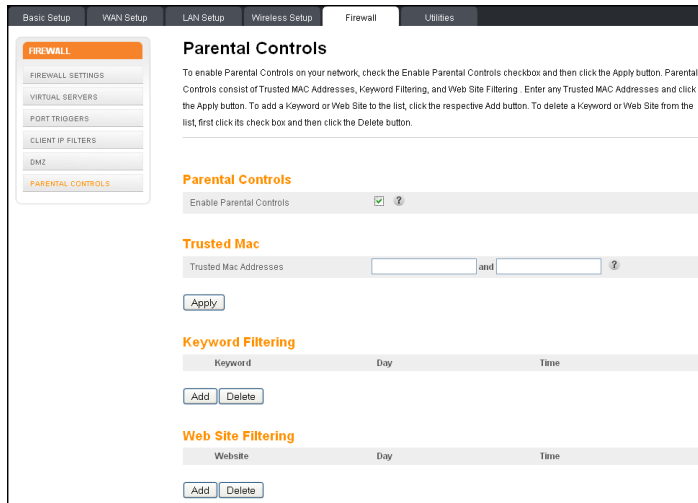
Basic Setup | WAN Setup | LAN Setup | Wireless Setup | Firewall | Utilities

FIREWALL
FIREWALL SETTINGS
VIRTUAL SERVERS
PORT TRIGGERS
CLIENT IP FILTERS
DMZ
PARENTAL CONTROLS

Parental Controls

To enable Parental Controls on your network, check the Enable Parental Controls checkbox and then click the Apply button. Parental Controls consist of Trusted MAC Addresses, Keyword Filtering, and Web Site Filtering . Enter any Trusted MAC Addresses and click the Apply button. To add a Keyword or Web Site to the list, click the respective Add button. To delete a Keyword or Web Site from the list, first click its check box and then click the Delete button.

Parental Controls

Enable Parental Controls ?

Trusted Mac

Trusted Mac Addresses and ?

Apply

Keyword Filtering

| Keyword | Day | Time |
|---|---|---|

Add Delete

Web Site Filtering

| Website | Day | Time |
|---|---|---|

Add Delete